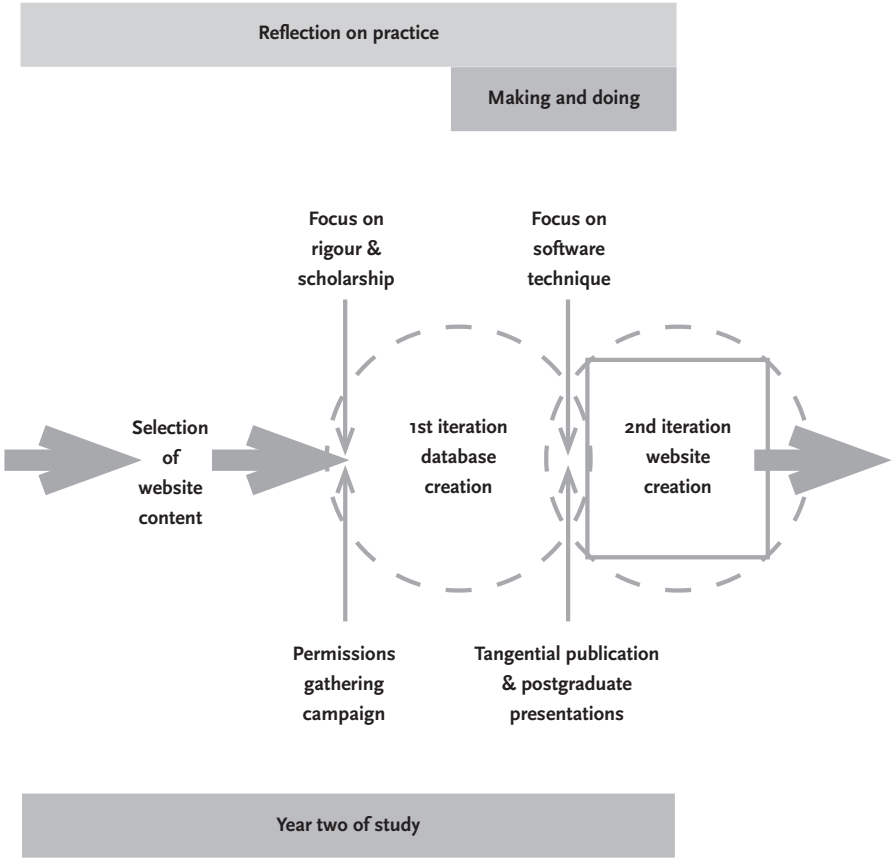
Reflection on practice

Making and doing

Focus on rigour & scholarship

Focus on software technique

Selection of website content

1st iteration database creation

2nd iteration website creation

Permissions gathering campaign

Tangential publication & postgraduate presentations

Year two of study